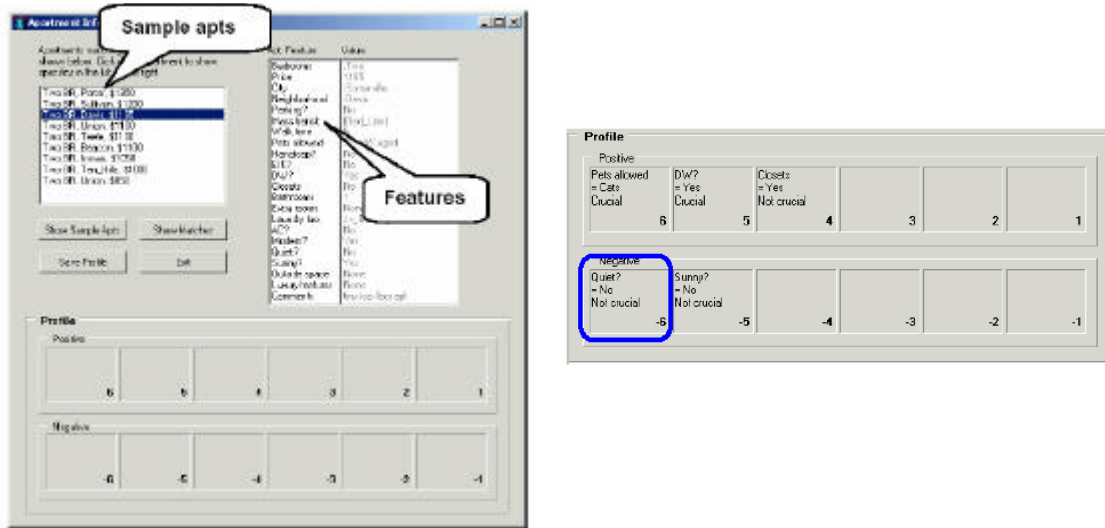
Apartment Inf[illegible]

Sample apts

Apartments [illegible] shown below. Click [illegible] to show specifics in the list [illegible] right

Two BR, Porter, $1050
Two BR, Sullivan, $1200
Two BR, Davis, $1150
Two BR, Union, $1100
Two BR, Teele, $1100
Two BR, Beacon, $1100
Two BR, Inman, $1250
Two BR, Ten Hills, $1000
Two BR, Union, $850

Show Sample Apts
Show Matches
Save Profile
Exit

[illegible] Feature | Value
Bedrooms | Two
Price | 1150
City | Somerville
Neighborhood | Davis
Parking? | No
Mass transit | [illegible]
Walk time | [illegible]
Pets allowed | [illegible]
Handicap? | No
EIK? | No
DW? | Yes
Closets | No
Bathrooms | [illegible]
Extra rooms | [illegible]
Laundry fac | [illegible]
AC? | No
Modern? | Yes
Quiet? | No
Sunny? | Yes
Outside space | None
Luxury features | None
Comments | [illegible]

Features

Profile
Positive
6 5 4 3 2 1
Negative
-6 -5 -4 -3 -2 -1

Profile
Positive
Pets allowed = Cats Crucial 6
DW? = Yes Crucial 5
Closets = Yes Not crucial 4
3
2
1
Negative
Quiet? = No Not crucial -6
Sunny? = No Not crucial -5
-4
-3
-2
-1